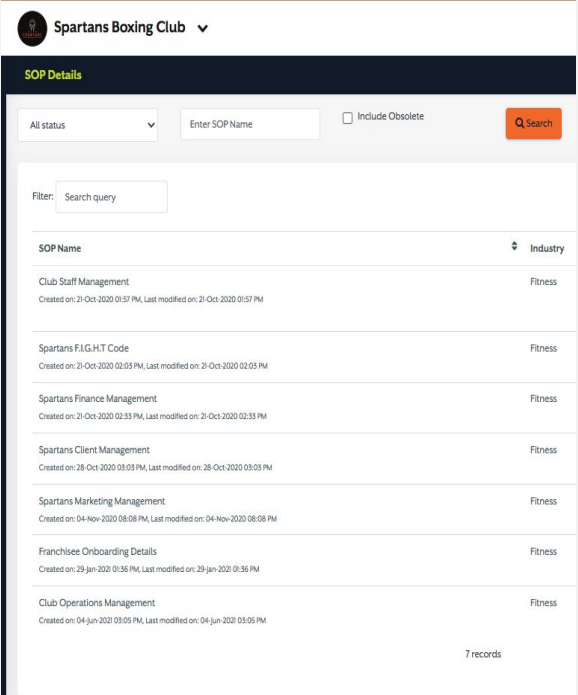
Spartans Boxing Club

SOP Details

All status

Enter SOP Name

Include Obsolete

Search

Filter: Search query

| SOP Name | Industry |
|---|---|
| Club Staff Management<br>Created on: 21-Oct-2020 01:57 PM, Last modified on: 21-Oct-2020 01:57 PM | Fitness |
| Spartans F.I.G.H.T Code<br>Created on: 21-Oct-2020 02:03 PM, Last modified on: 21-Oct-2020 02:03 PM | Fitness |
| Spartans Finance Management<br>Created on: 21-Oct-2020 02:33 PM, Last modified on: 21-Oct-2020 02:33 PM | Fitness |
| Spartans Client Management<br>Created on: 28-Oct-2020 03:03 PM, Last modified on: 28-Oct-2020 03:03 PM | Fitness |
| Spartans Marketing Management<br>Created on: 04-Nov-2020 08:08 PM, Last modified on: 04-Nov-2020 08:08 PM | Fitness |
| Franchisee Onboarding Details<br>Created on: 29-Jan-2021 01:36 PM, Last modified on: 29-Jan-2021 01:36 PM | Fitness |
| Club Operations Management<br>Created on: 04-Jun-2021 03:05 PM, Last modified on: 04-Jun-2021 03:05 PM | Fitness |

7 records